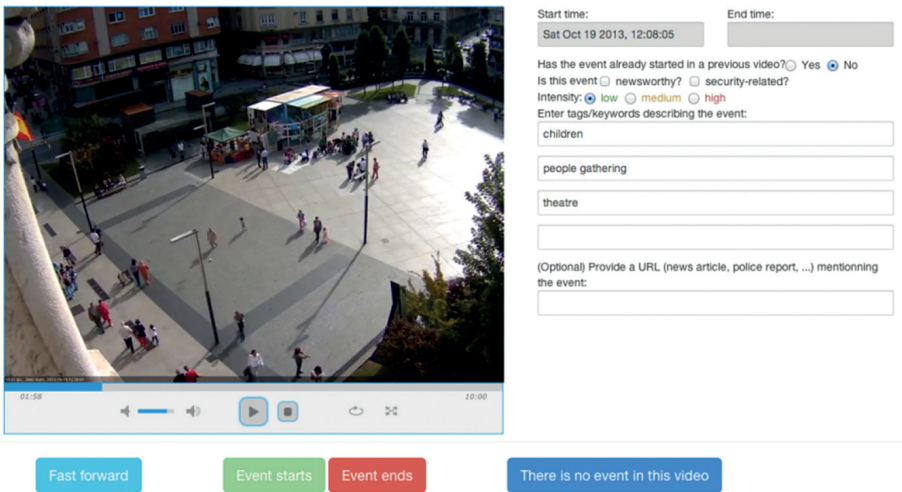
01:58

10:00

Start time:
Sat Oct 19 2013, 12:08:05

End time:

Has the event already started in a previous video? Yes No
Is this event newsworthy? security-related?
Intensity: low medium high
Enter tags/keywords describing the event:

children

people gathering

theatre

(Optional) Provide a URL (news article, police report, ...) mentionning the event:

Fast forward

Event starts

Event ends

There is no event in this video